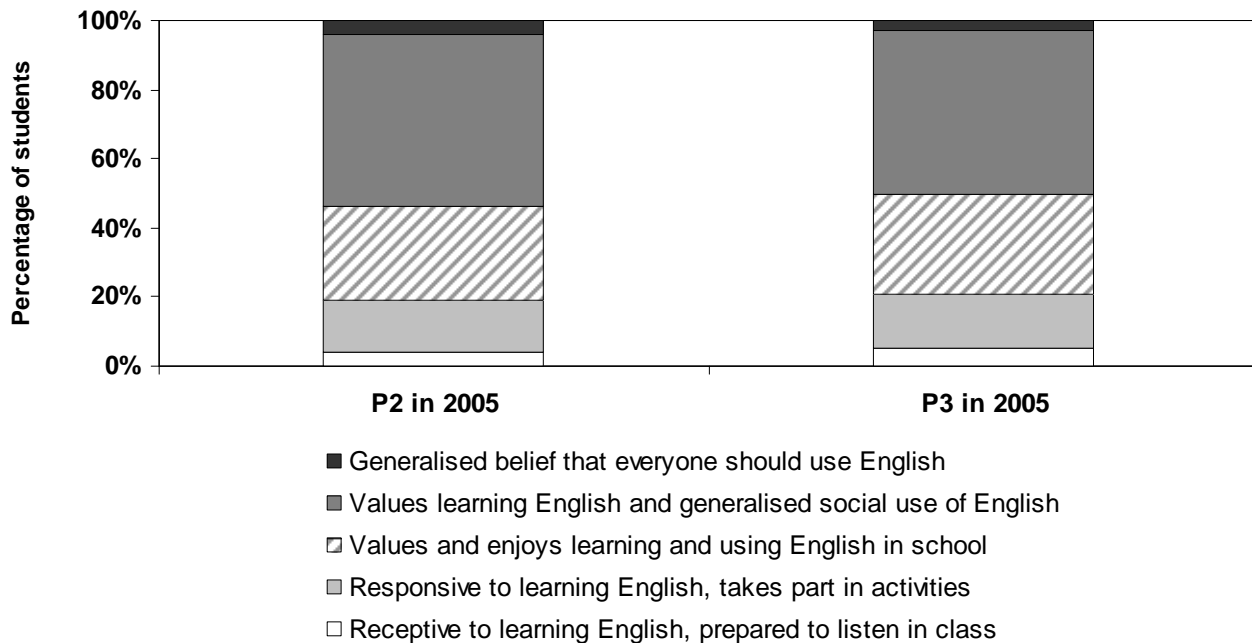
100%
80%
60%
40%
20%
0%

Percentage of students

P2 in 2005
P3 in 2005

Generalised belief that everyone should use English
Values learning English and generalised social use of English
Values and enjoys learning and using English in school
Responsive to learning English, takes part in activities
Receptive to learning English, prepared to listen in class